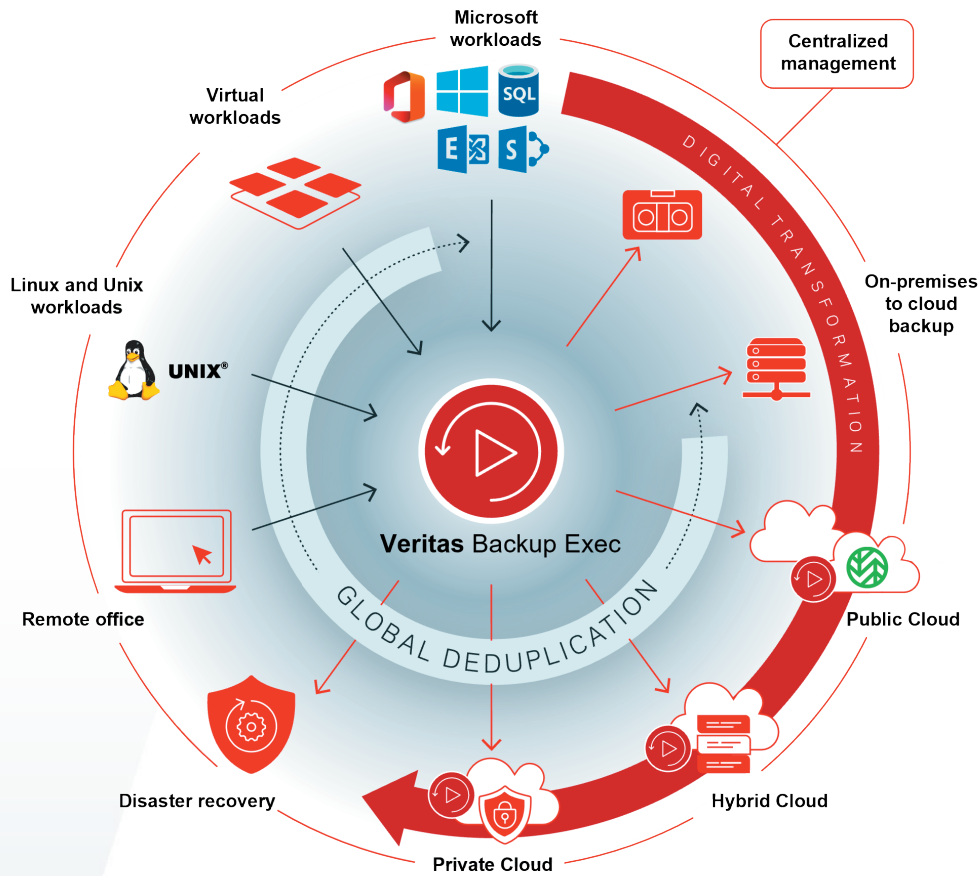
Microsoft workloads

Centralized management

Virtual workloads

SQL

E

S

DIGITAL TRANSFORMATION

Linux and Unix workloads

On-premises to cloud backup

UNIX®

Veritas Backup Exec

GLOBAL DEDUPLICATION

Remote office

Public Cloud

Disaster recovery

Hybrid Cloud

Private Cloud